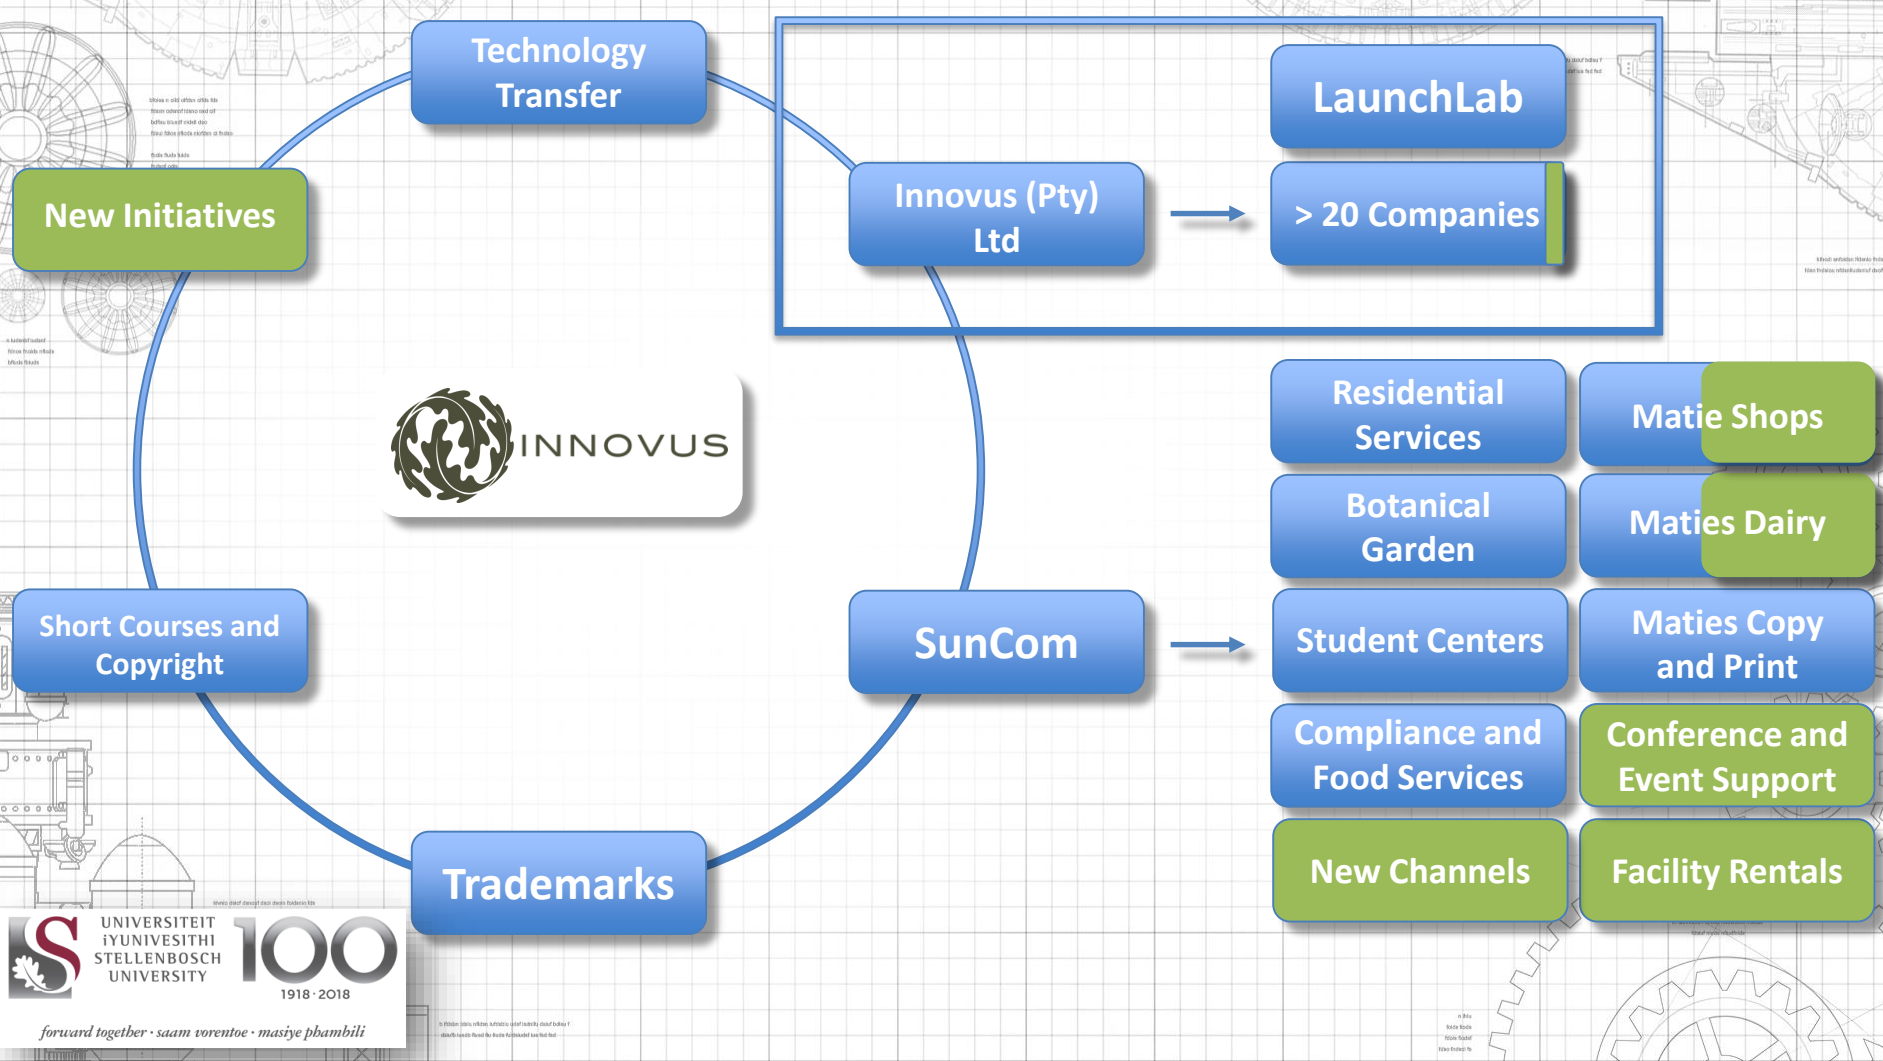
Technology Transfer

New Initiatives

Innovus (Pty) Ltd

LaunchLab

> 20 Companies

INNOVUS

Residential Services

Matie Shops

Botanical Garden

Maties Dairy

Short Courses and Copyright

SunCom

Student Centers

Maties Copy and Print

Compliance and Food Services

Conference and Event Support

Trademarks

New Channels

Facility Rentals

UNIVERSITEIT iYUNIVESITHI STELLENBOSCH UNIVERSITY

100

1918 · 2018

forward together · saam vorentoe · masiye phambili